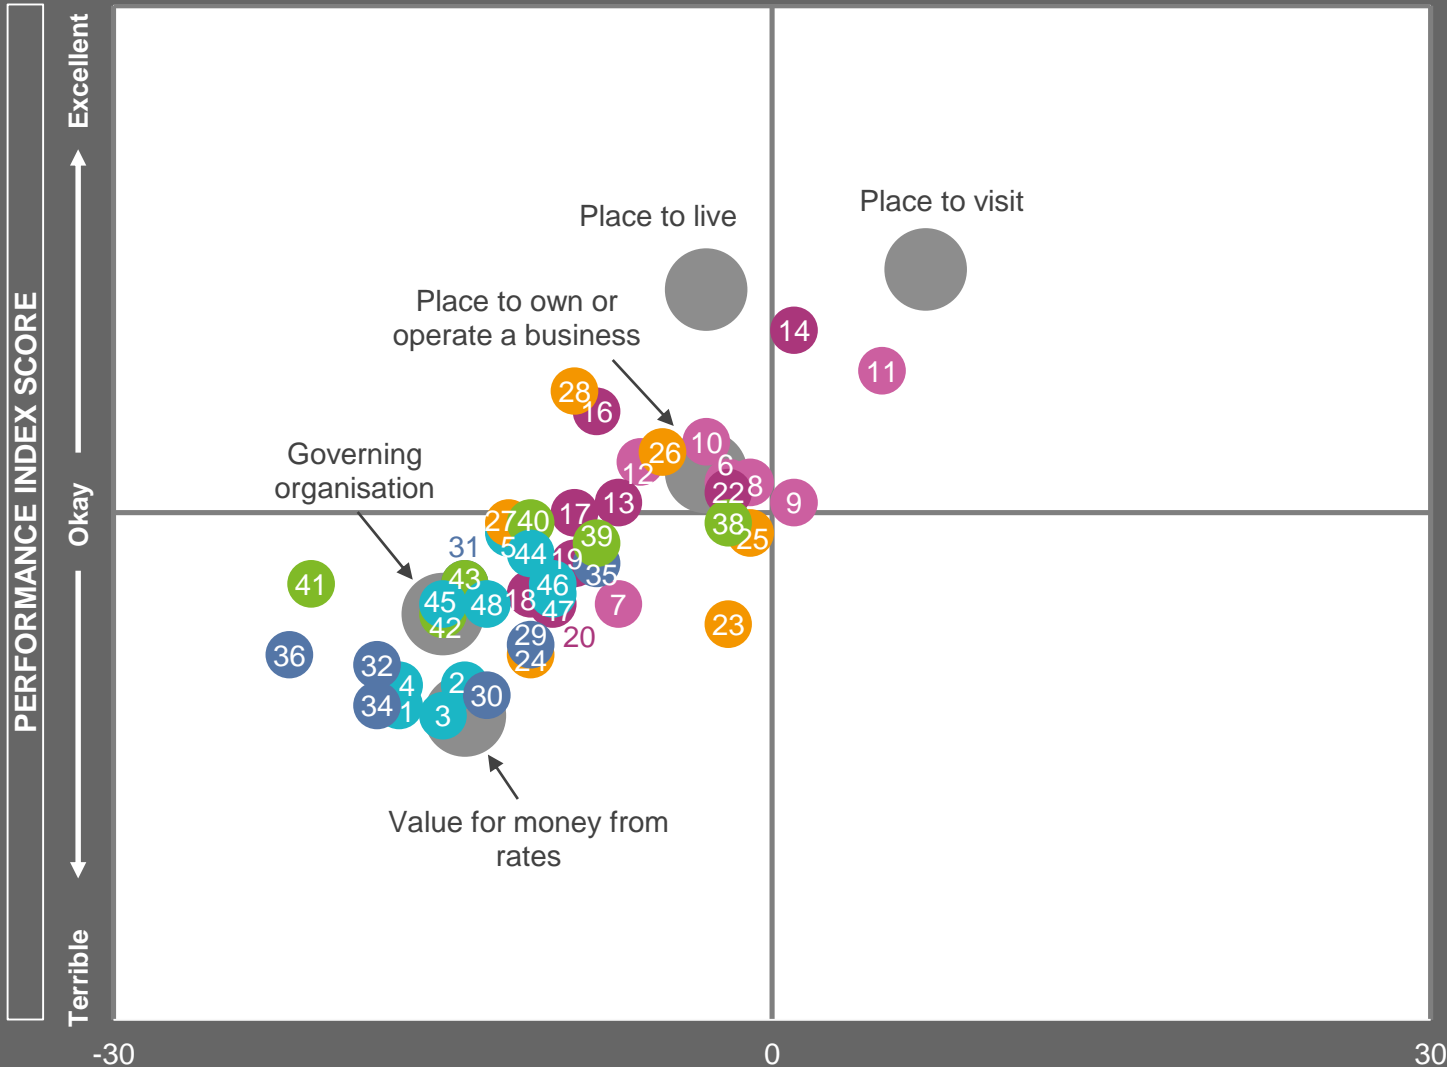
PERFORMANCE INDEX SCORE

Excellent

Okay

Terrible

Place to live

Place to visit

Place to own or operate a business

Governing organisation

Value for money from rates

14
11
28
16
10
26
12
6
22
8
9
13
17
27
40
39
38
25
31
5
44
19
35
41
43
45
48
18
46
47
7
42
23
29
20
24
36
32
4
2
30
34
1
3

-30
0
30